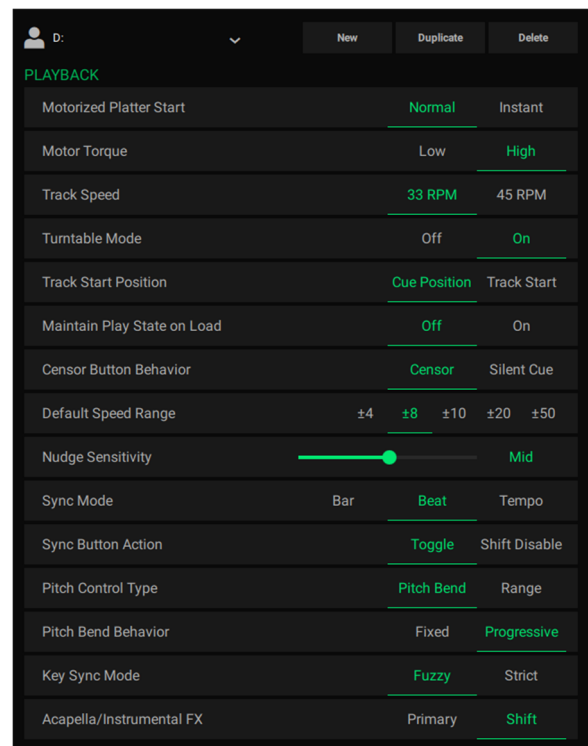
D:

New Duplicate Delete

PLAYBACK

| | | | | | |
|---|---|---|---|---|---|
| Motorized Platter Start | | | | Normal | Instant |
| Motor Torque | | | | Low | High |
| Track Speed | | | | 33 RPM | 45 RPM |
| Turntable Mode | | | | Off | On |
| Track Start Position | | | | Cue Position | Track Start |
| Maintain Play State on Load | | | | Off | On |
| Censor Button Behavior | | | | Censor | Silent Cue |
| Default Speed Range | ±4 | ±8 | ±10 | ±20 | ±50 |
| Nudge Sensitivity | | | | | Mid |
| Sync Mode | | | Bar | Beat | Tempo |
| Sync Button Action | | | | Toggle | Shift Disable |
| Pitch Control Type | | | | Pitch Bend | Range |
| Pitch Bend Behavior | | | | Fixed | Progressive |
| Key Sync Mode | | | | Fuzzy | Strict |
| Acapella/Instrumental FX | | | | Primary | Shift |